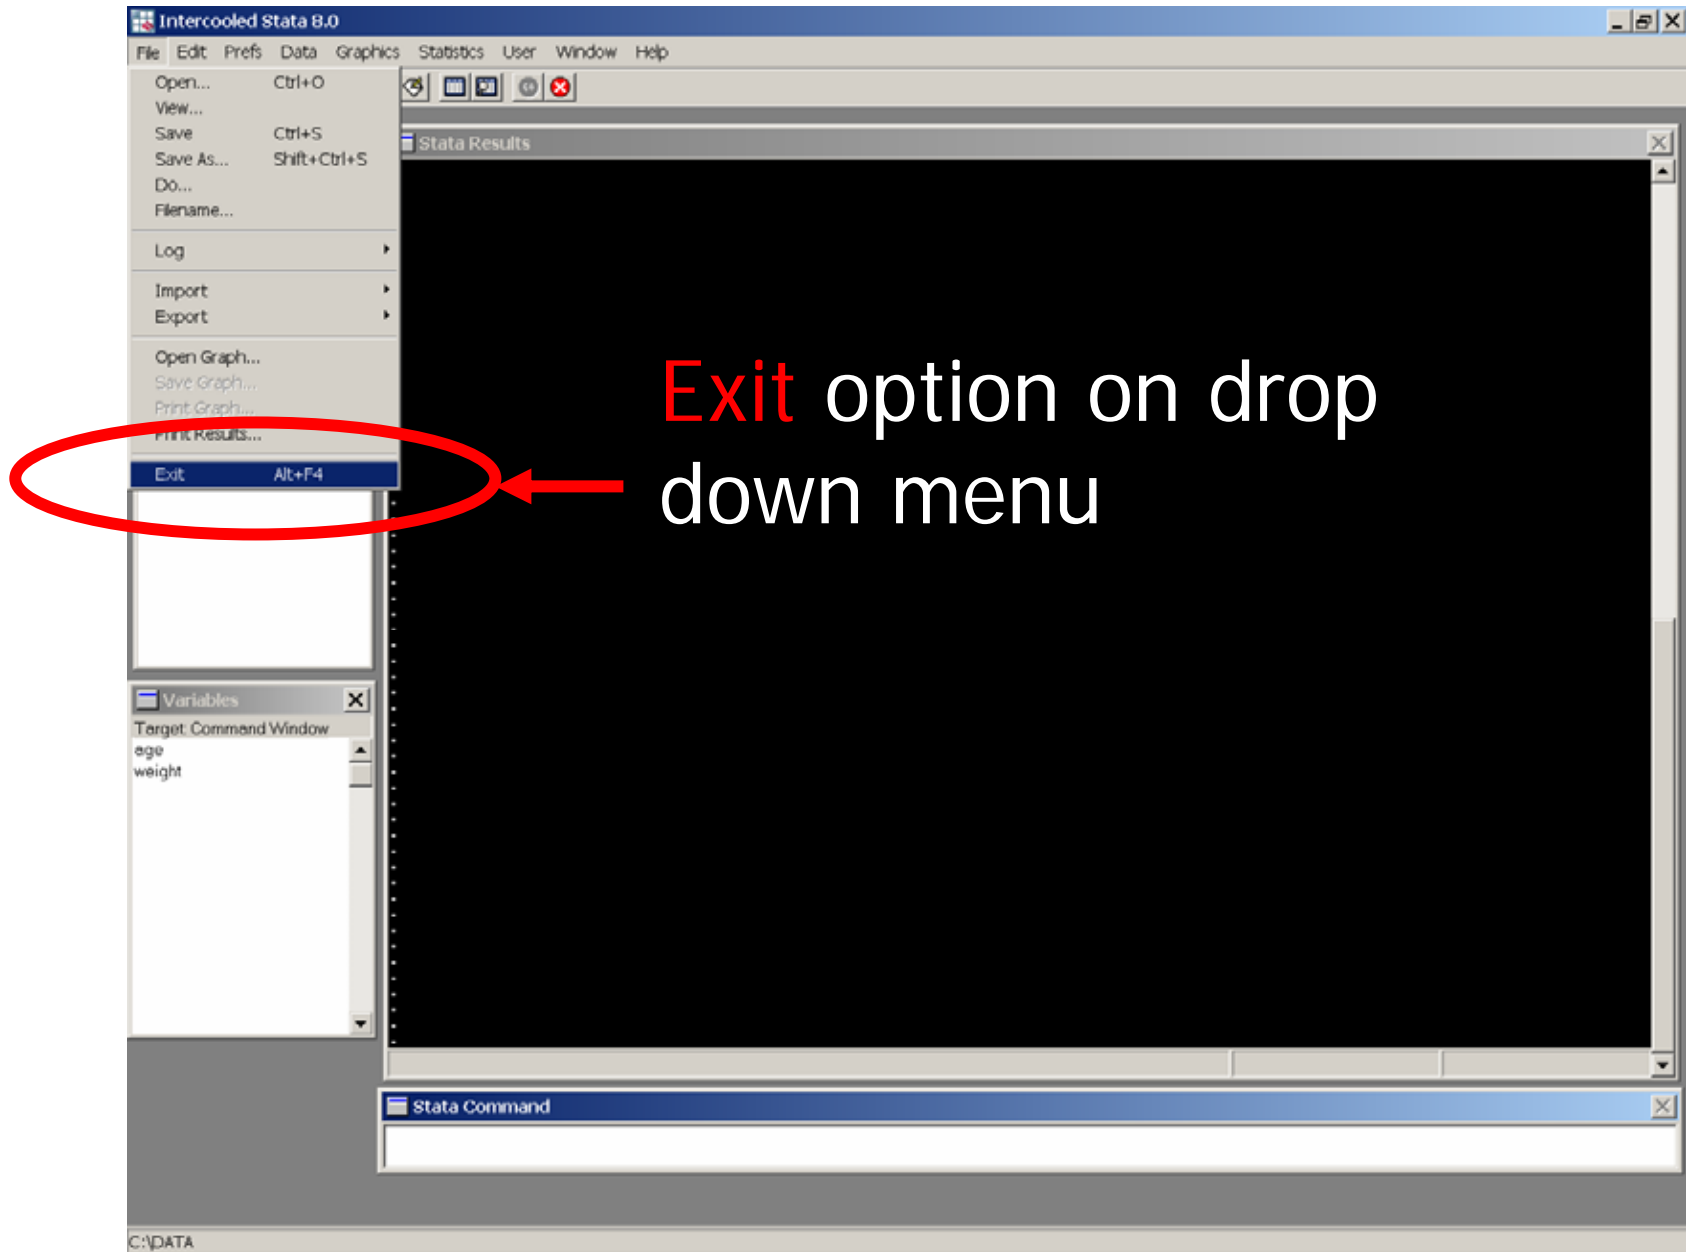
Intercooled Stata 8.0

File Edit Prefs Data Graphics Statistics User Window Help

Open... Ctrl+O
View...
Save Ctrl+S
Save As... Shift+Ctrl+S
Do...
Filename...

Log

Import
Export

Open Graph...
Save Graph...
Print Graph...
Print Results...

Exit Alt+F4

Stata Results

Exit option on drop down menu

Variables
Target: Command Window
age
weight

Stata Command

C:\DATA